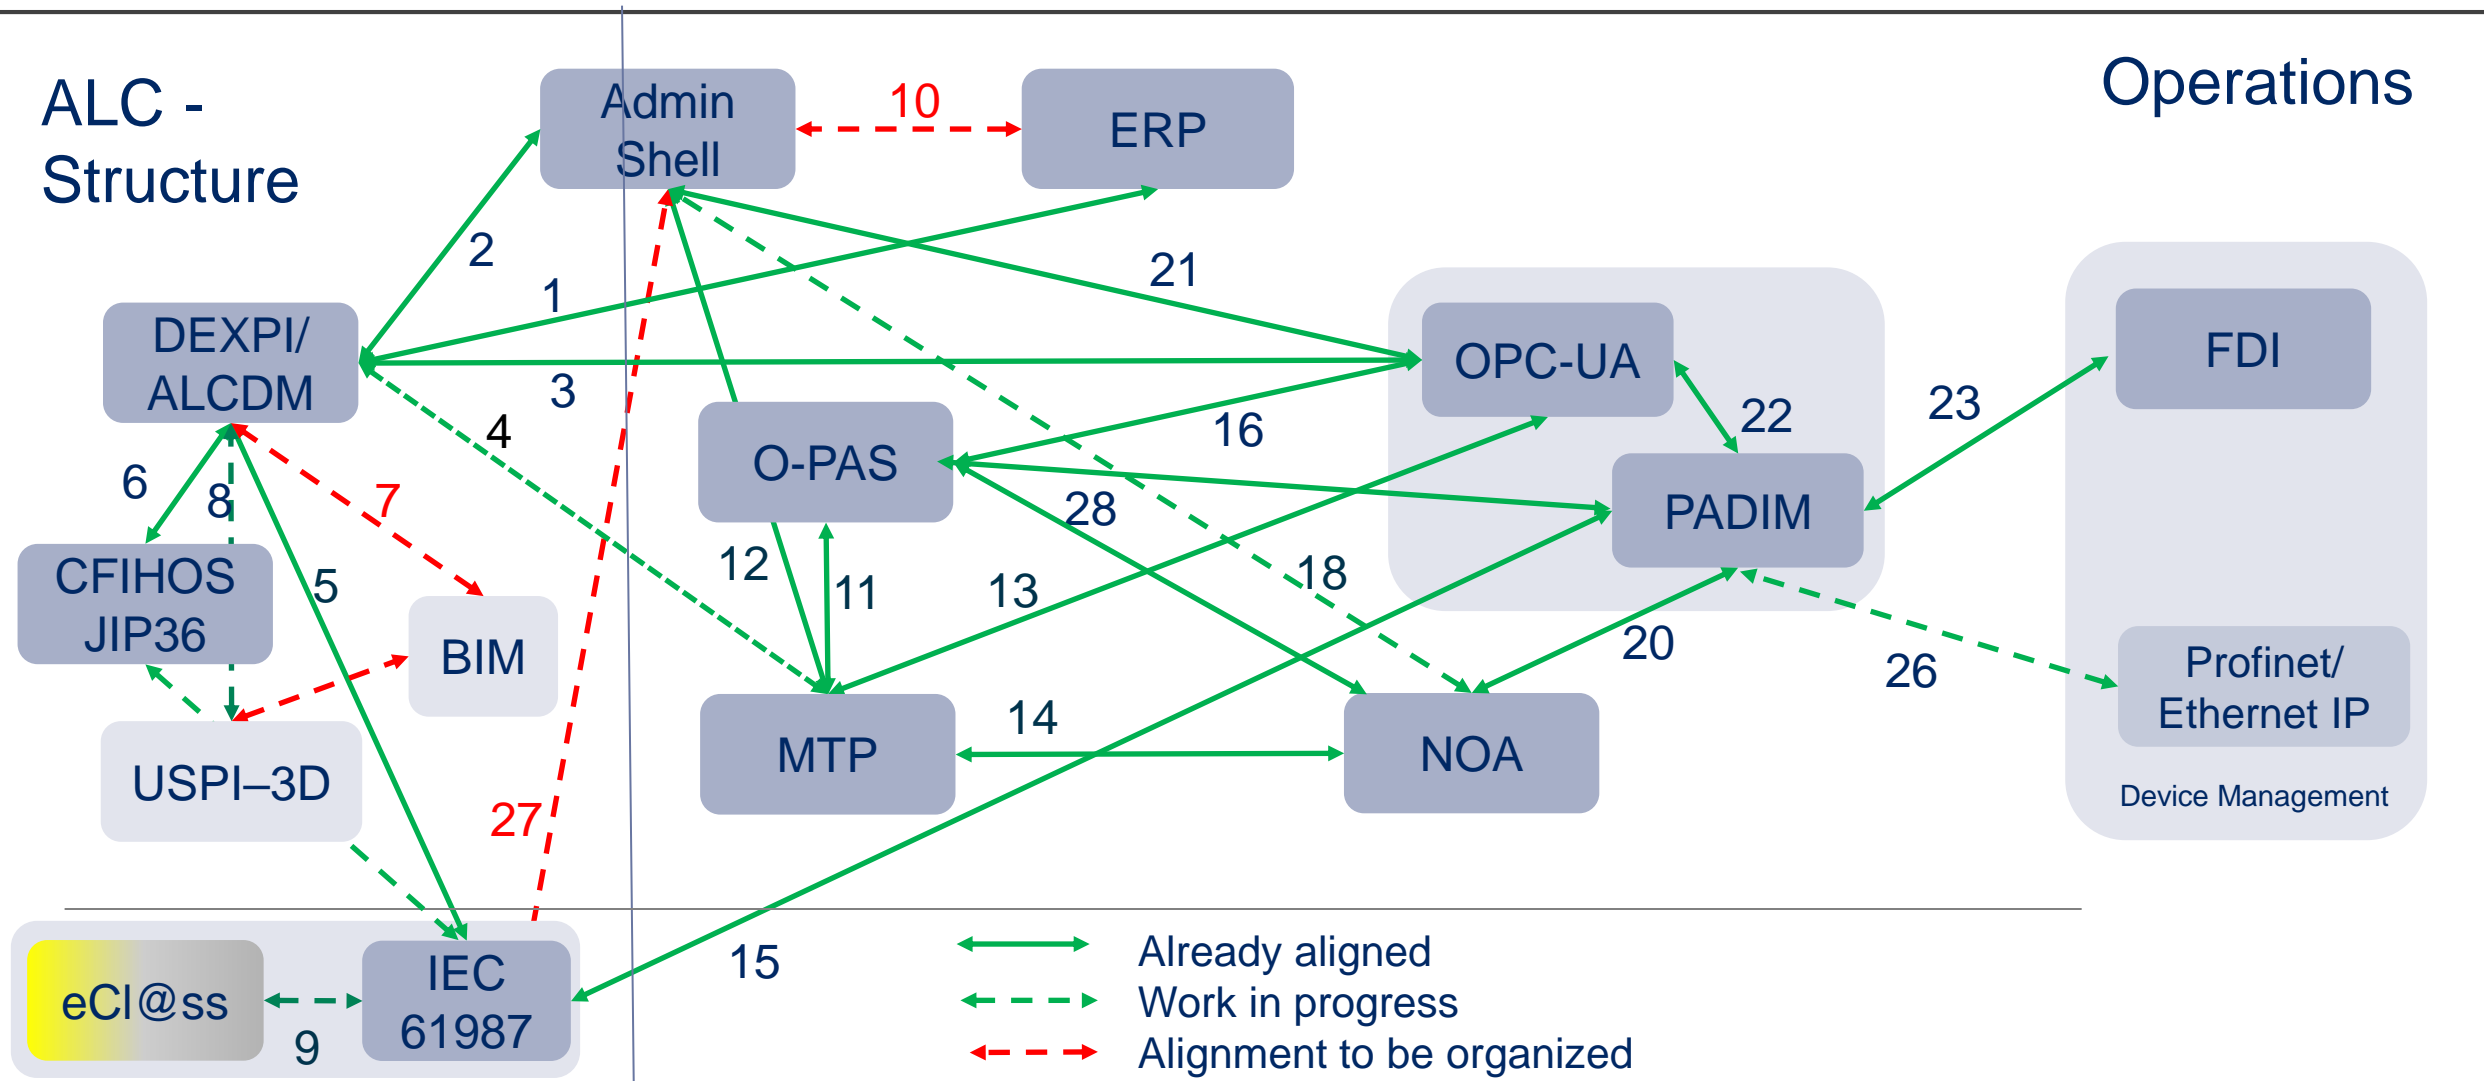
ALC - Structure

Operations

Admin Shell

10

ERP

2

1

21

DEXPI/ ALCDM

3

OPC-UA

4

16

22

23

FDI

O-PAS

6

8

7

28

PADIM

CFIHOS JIP36

5

12

11

13

18

BIM

20

26

Profinet/ Ethernet IP

USPI–3D

MTP

14

NOA

Device Management

27

eCl@ss

9

IEC 61987

15

Already aligned

Work in progress

Alignment to be organized